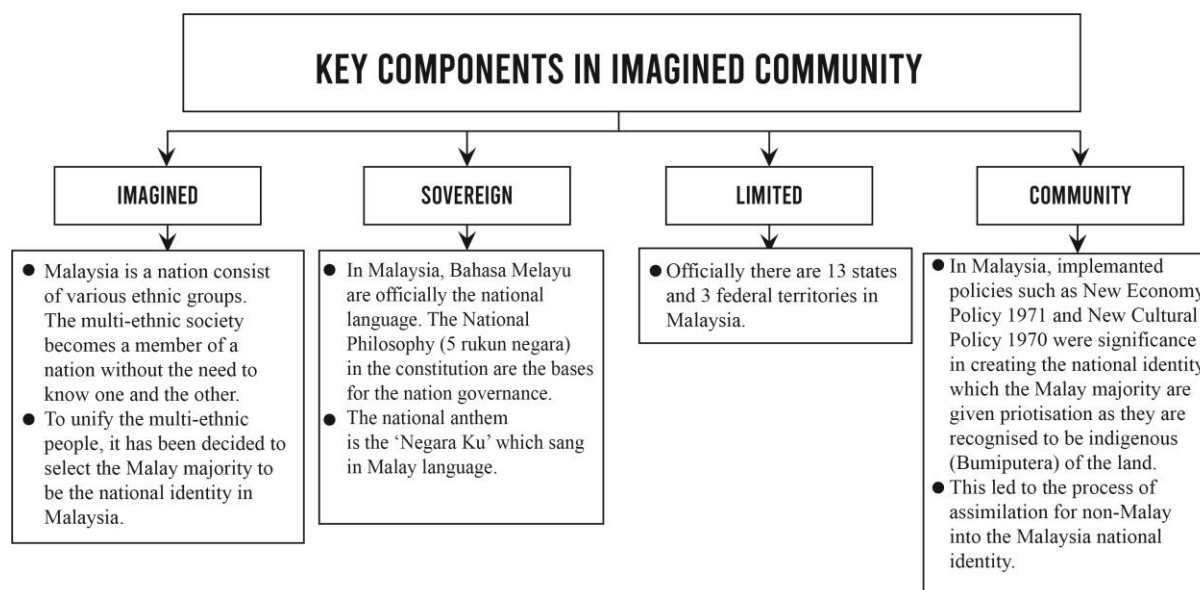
KEY COMPONENTS IN IMAGINED COMMUNITY

IMAGINED

- Malaysia is a nation consist of various ethnic groups. The multi-ethnic society becomes a member of a nation without the need to know one and the other.
- To unify the multi-ethnic people, it has been decided to select the Malay majority to be the national identity in Malaysia.

SOVEREIGN

- In Malaysia, Bahasa Melayu are officially the national language. The National Philosophy (5 rukun negara) in the constitution are the bases for the nation governance.
- The national anthem is the 'Negara Ku' which sang in Malay language.

LIMITED

- Officially there are 13 states and 3 federal territories in Malaysia.

COMMUNITY

- In Malaysia, implemanted policies such as New Economy Policy 1971 and New Cultural Policy 1970 were significance in creating the national identity which the Malay majority are given priotisation as they are recognised to be indigenous (Bumiputera) of the land.
- This led to the process of assimilation for non-Malay into the Malaysia national identity.